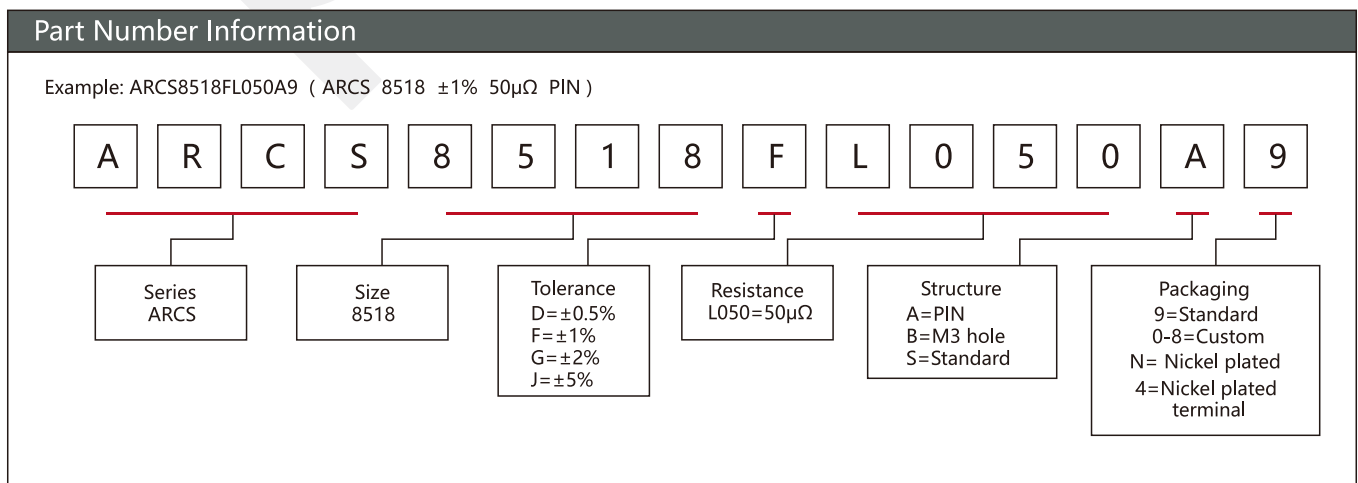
Part Number Information

Example: ARCS8518FL050A9 ( ARCS 8518 ±1% 50μΩ PIN )

A R C S 8 5 1 8 F L 0 5 0 A 9

Series
ARCS

Size
8518

Tolerance
D=±0.5%
F=±1%
G=±2%
J=±5%

Resistance
L050=50μΩ

Structure
A=PIN
B=M3 hole
S=Standard

Packaging
9=Standard
0-8=Custom
N= Nickel plated
4=Nickel plated terminal